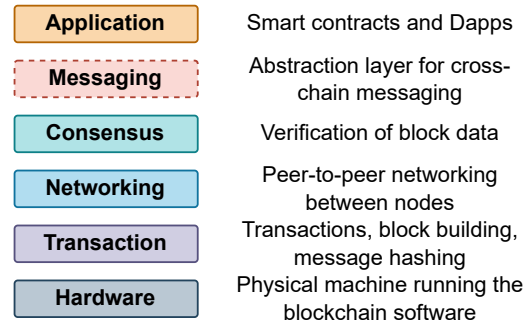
Application
Smart contracts and Dapps

Messaging
Abstraction layer for cross-chain messaging

Consensus
Verification of block data

Networking
Peer-to-peer networking between nodes

Transaction
Transactions, block building, message hashing

Hardware
Physical machine running the blockchain software